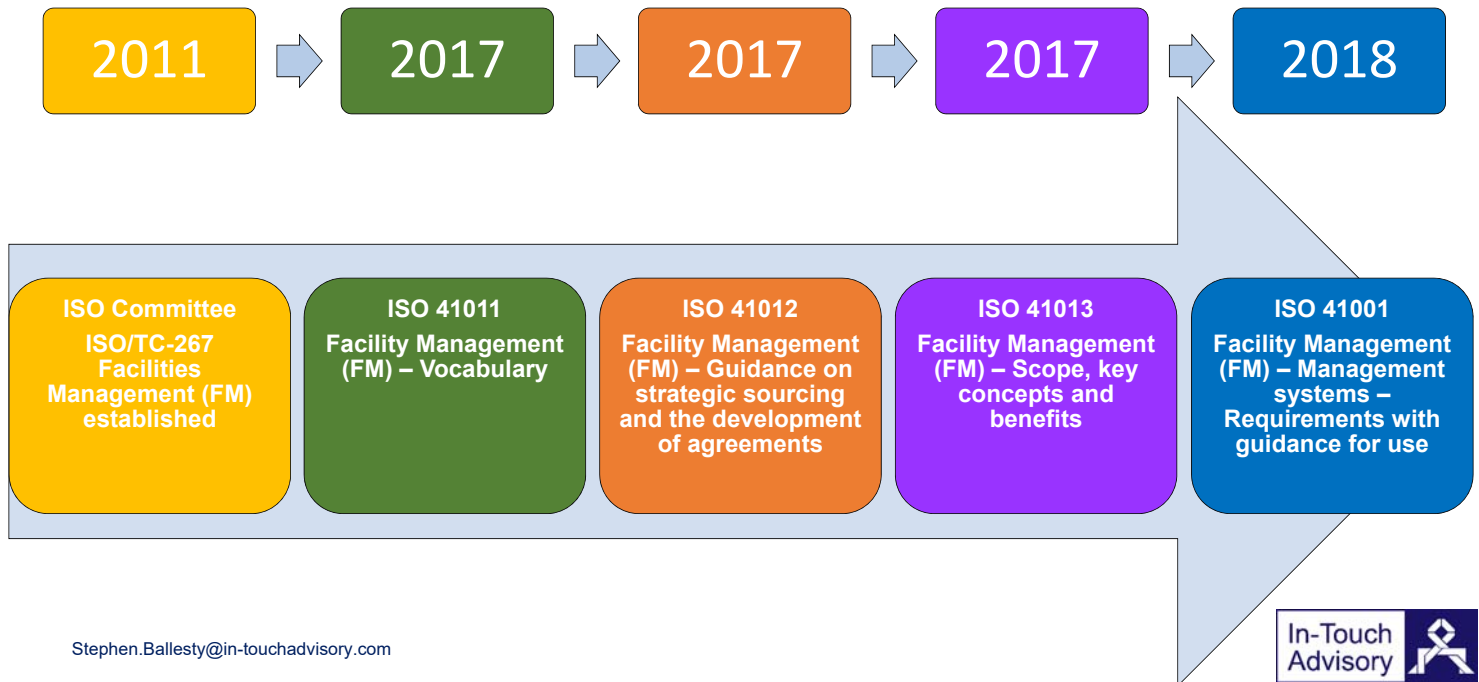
2011

2017

2017

2017

2018

ISO Committee
ISO/TC-267 Facilities Management (FM) established

ISO 41011
Facility Management (FM) – Vocabulary

ISO 41012
Facility Management (FM) – Guidance on strategic sourcing and the development of agreements

ISO 41013
Facility Management (FM) – Scope, key concepts and benefits

ISO 41001
Facility Management (FM) – Management systems – Requirements with guidance for use

Stephen.Ballesty@in-touchadvisory.com

In-Touch Advisory